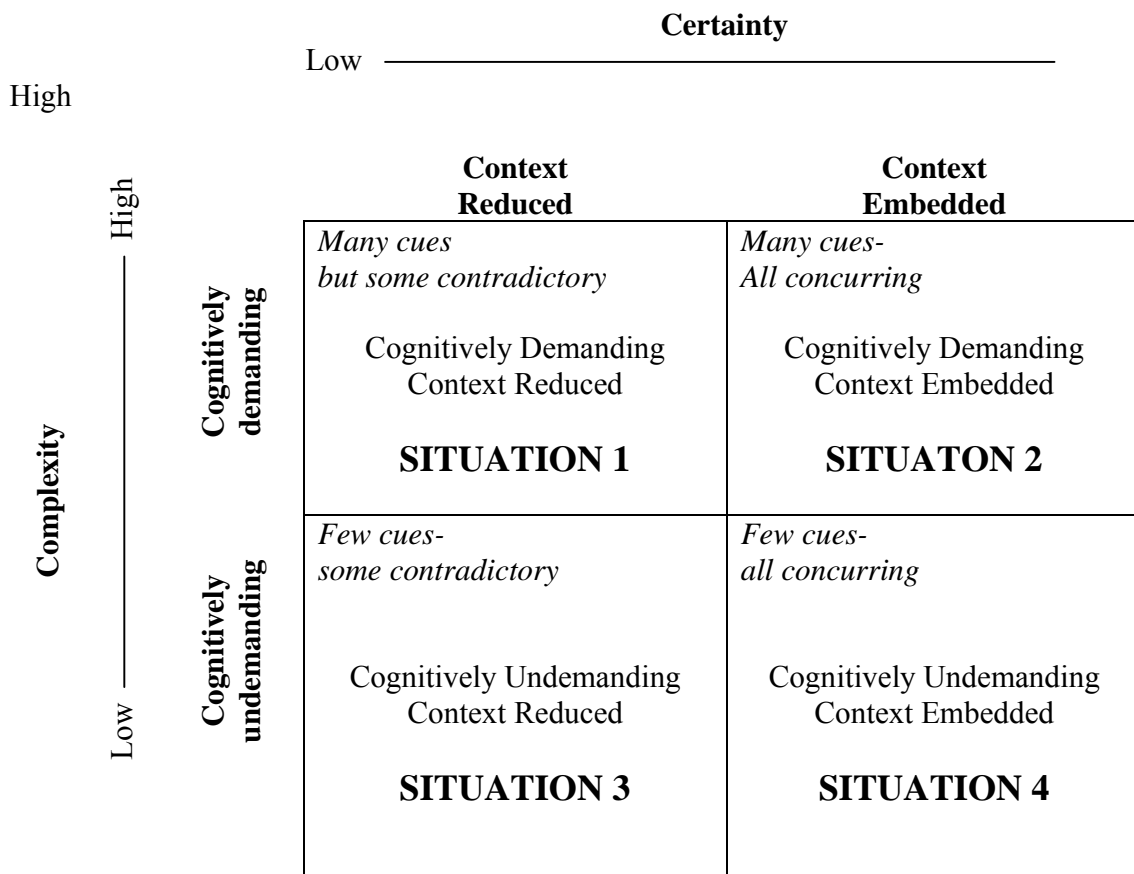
Certainty

Low

High

Complexity

High

Low

| | Context Reduced | Context Embedded |
|---|---|---|
| Cognitively demanding | *Many cues but some contradictory*<br>Cognitively Demanding Context Reduced<br>**SITUATION 1** | *Many cues- All concurring*<br>Cognitively Demanding Context Embedded<br>**SITUATON 2** |
| Cognitively undemanding | *Few cues- some contradictory*<br>Cognitively Undemanding Context Reduced<br>**SITUATION 3** | *Few cues- all concurring*<br>Cognitively Undemanding Context Embedded<br>**SITUATION 4** |